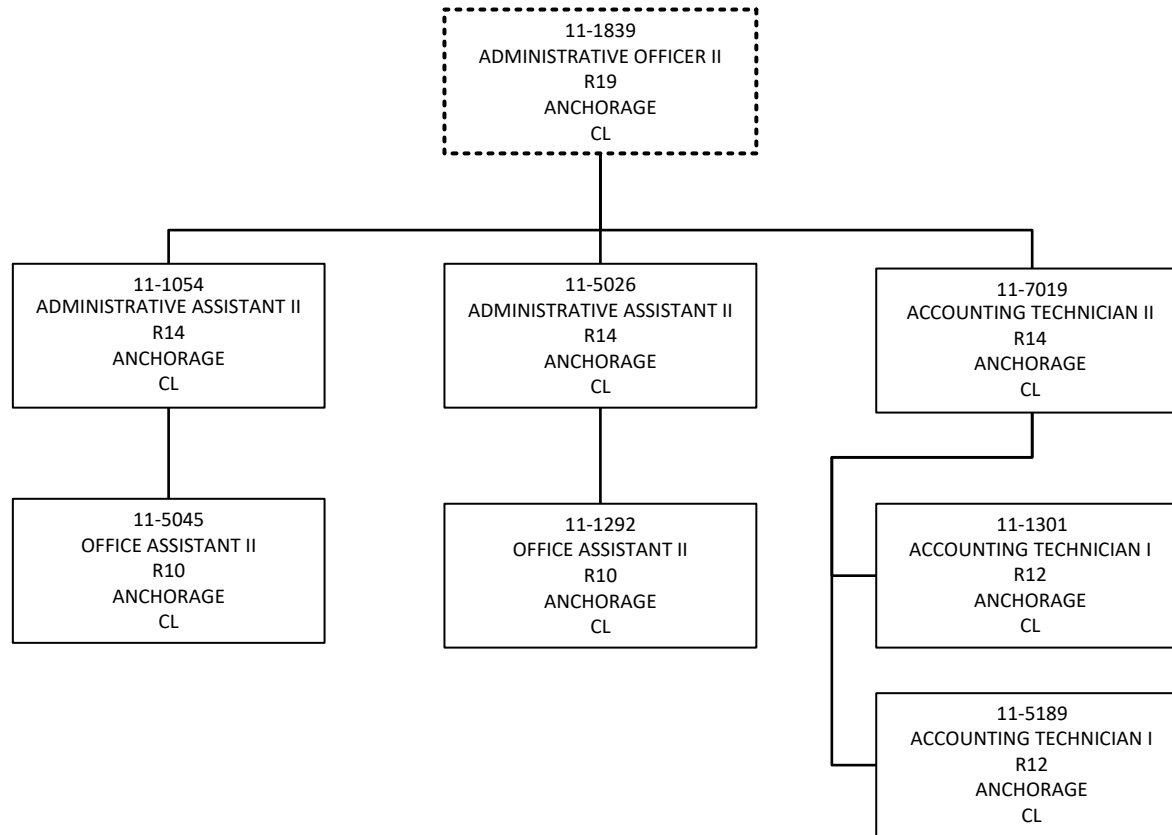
11-1839
ADMINISTRATIVE OFFICER II
R19
ANCHORAGE
CL

11-1054
ADMINISTRATIVE ASSISTANT II
R14
ANCHORAGE
CL

11-5026
ADMINISTRATIVE ASSISTANT II
R14
ANCHORAGE
CL

11-7019
ACCOUNTING TECHNICIAN II
R14
ANCHORAGE
CL

11-5045
OFFICE ASSISTANT II
R10
ANCHORAGE
CL

11-1292
OFFICE ASSISTANT II
R10
ANCHORAGE
CL

11-1301
ACCOUNTING TECHNICIAN I
R12
ANCHORAGE
CL

11-5189
ACCOUNTING TECHNICIAN I
R12
ANCHORAGE
CL